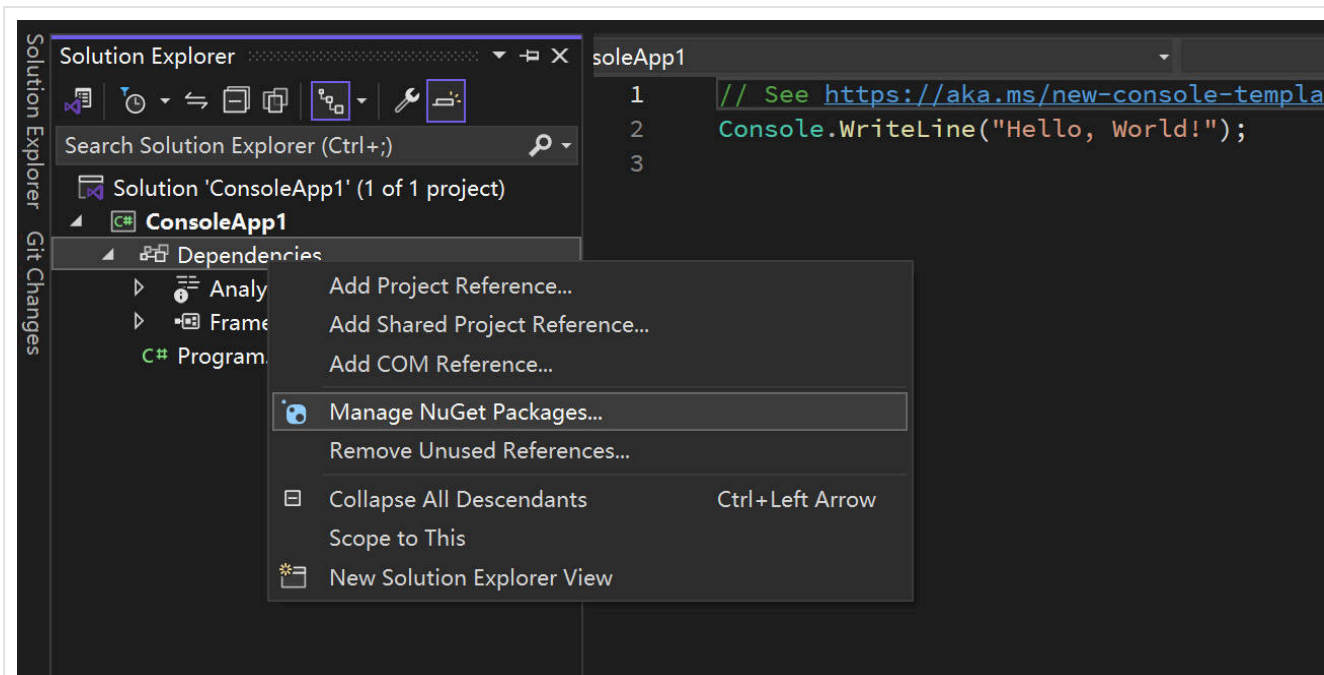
Solution Explorer

Git Changes

Solution Explorer

Search Solution Explorer (Ctrl+;)

Solution 'ConsoleApp1' (1 of 1 project)

C# ConsoleApp1

Dependencies

Analy

Frame

C# Program.

soleApp1

1 // See https://aka.ms/new-console-templa

2 Console.WriteLine("Hello, World!");

3

Add Project Reference...

Add Shared Project Reference...

Add COM Reference...

Manage NuGet Packages...

Remove Unused References...

Collapse All Descendants Ctrl+Left Arrow

Scope to This

New Solution Explorer View